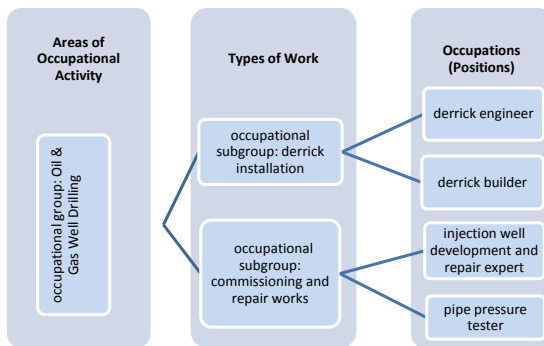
Areas of Occupational Activity

occupational group: Oil & Gas Well Drilling

Types of Work

occupational subgroup: derrick installation

occupational subgroup: commissioning and repair works

Occupations (Positions)

derrick engineer

derrick builder

injection well development and repair expert

pipe pressure tester